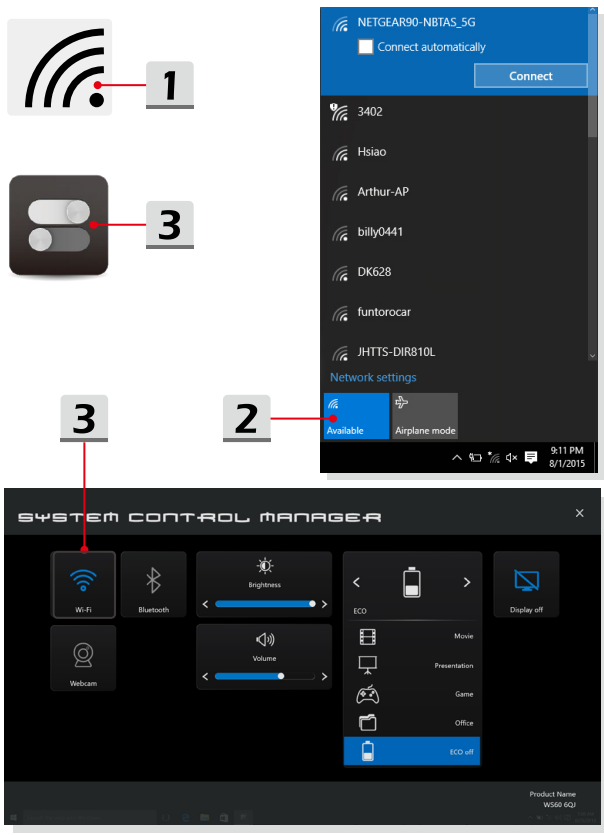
1

3

NETGEAR90-NBTAS_5G
Connect automatically
Connect

3402
Hsiao
Arthur-AP
billy0441
DK628
funtorocar
JHTTS-DIR810L

Network settings

Available
Airplane mode

9:11 PM
8/1/2015

3

2

SYSTEM CONTROL MANAGER

Wi-Fi
Bluetooth
Brightness
Volume
Webcam
ECO
Movie
Presentation
Game
Office
ECO off
Display off

Product Name
WS60 6QJ